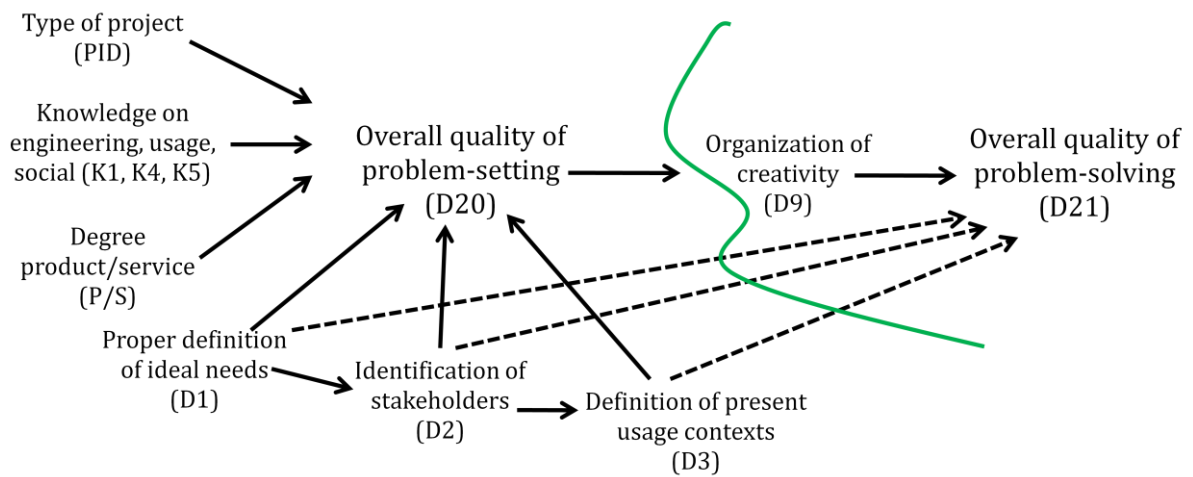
Type of project (PID)

Knowledge on engineering, usage, social (K1, K4, K5)

Degree product/service (P/S)

Overall quality of problem-setting (D20)

Organization of creativity (D9)

Overall quality of problem-solving (D21)

Proper definition of ideal needs (D1)

Identification of stakeholders (D2)

Definition of present usage contexts (D3)